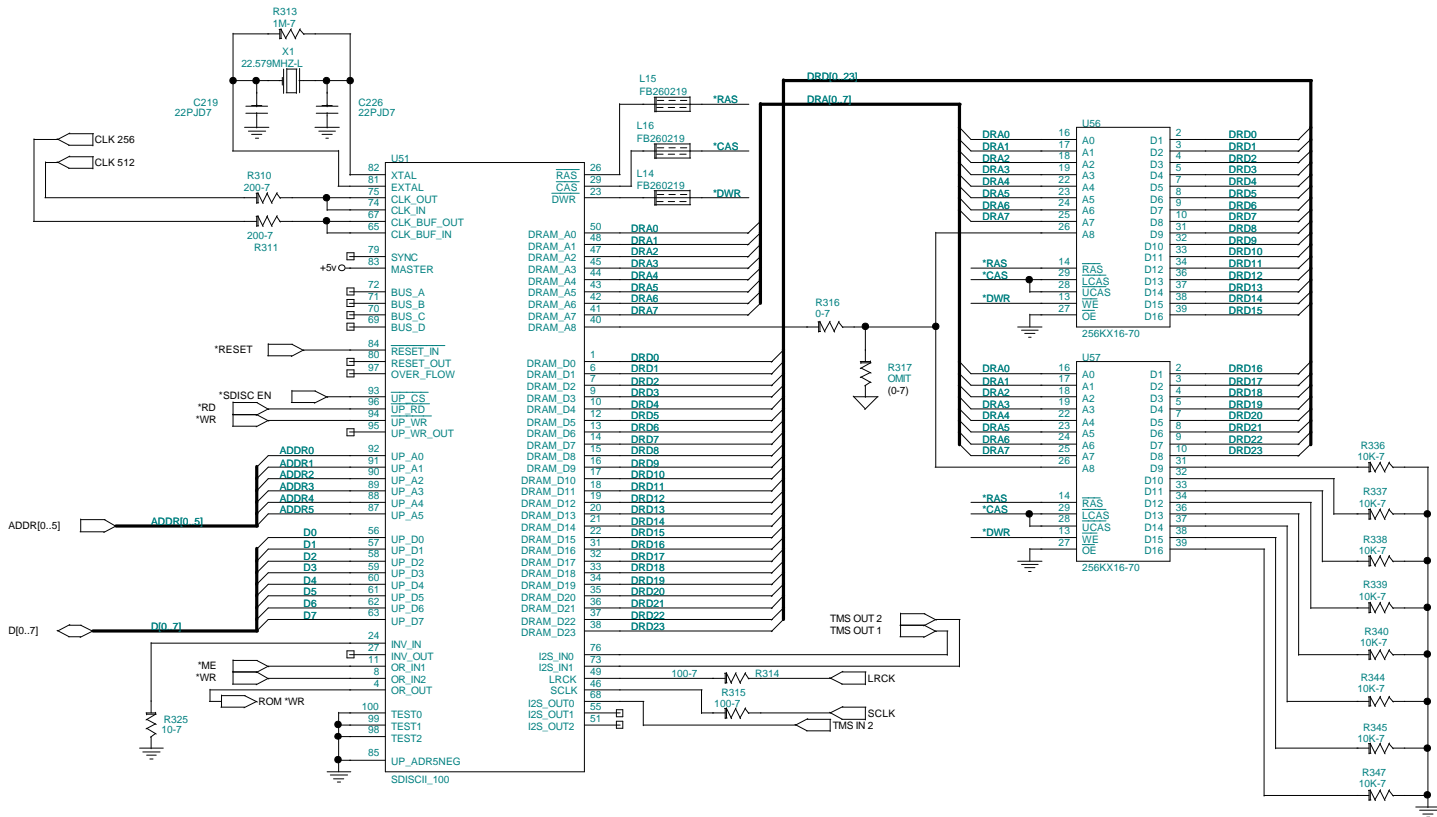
R313
1M-7

X1
22.579MHZ-L

C219
22PJD7

C226
22PJD7

CLK 256
CLK 512

R310
200-7

200-7
R311

U51
82 XTAL
81 EXTAL
75 CLK_OUT
74 CLK_IN
67 CLK_BUF_OUT
65 CLK_BUF_IN
79 SYNC
83 MASTER
+5v
72 BUS_A
71 BUS_B
70 BUS_C
69 BUS_D
*RESET
84 $\overline{RESET\_IN}$
80 RESET_OUT
97 OVER_FLOW
*SDISC EN
93 $\overline{UP\_CS}$
*RD
96 $\overline{UP\_RD}$
*WR
94 $\overline{UP\_WR}$
95 UP_WR_OUT
ADDR0 92 UP_A0
ADDR1 91 UP_A1
ADDR2 90 UP_A2
ADDR3 89 UP_A3
ADDR4 88 UP_A4
ADDR5 87 UP_A5
ADDR[0..5]
ADDR[0..5]
D0 56 UP_D0
D1 57 UP_D1
D2 58 UP_D2
D3 59 UP_D3
D4 60 UP_D4
D5 61 UP_D5
D6 62 UP_D6
D7 63 UP_D7
D[0..7]
D[0..7]
24 INV_IN
27 INV_OUT
*ME
11 OR_IN1
*WR
8 OR_IN2
4 OR_OUT
ROM *WR
R325
10-7
100 TEST0
99 TEST1
98 TEST2
85 UP_ADR5NEG
SDISCII_100

26 $\overline{RAS}$
29 $\overline{CAS}$
23 DWR
L15
FB260219
*RAS
L16
FB260219
*CAS
L14
FB260219
*DWR
50 DRAM_A0 DRA0
48 DRAM_A1 DRA1
47 DRAM_A2 DRA2
45 DRAM_A3 DRA3
44 DRAM_A4 DRA4
43 DRAM_A5 DRA5
42 DRAM_A6 DRA6
41 DRAM_A7 DRA7
40 DRAM_A8
1 DRAM_D0 DRD0
6 DRAM_D1 DRD1
7 DRAM_D2 DRD2
9 DRAM_D3 DRD3
10 DRAM_D4 DRD4
12 DRAM_D5 DRD5
13 DRAM_D6 DRD6
14 DRAM_D7 DRD7
15 DRAM_D8 DRD8
16 DRAM_D9 DRD9
17 DRAM_D10 DRD10
18 DRAM_D11 DRD11
19 DRAM_D12 DRD12
20 DRAM_D13 DRD13
21 DRAM_D14 DRD14
22 DRAM_D15 DRD15
31 DRAM_D16 DRD16
32 DRAM_D17 DRD17
33 DRAM_D18 DRD18
34 DRAM_D19 DRD19
35 DRAM_D20 DRD20
36 DRAM_D21 DRD21
37 DRAM_D22 DRD22
38 DRAM_D23 DRD23
76 I2S_IN0
73 I2S_IN1
49 LRCK
46 SCLK
68 I2S_OUT0
55 I2S_OUT1
51 I2S_OUT2

DRD[0..23]
DRA[0..7]
R316
0-7
R317
OMIT
(0-7)
TMS OUT 2
TMS OUT 1
100-7 R314
LRCK
R315
100-7
SCLK
TMS IN 2

U56
DRA0 16 A0 D1 2 DRD0
DRA1 17 A1 D2 3 DRD1
DRA2 18 A2 D3 4 DRD2
DRA3 19 A3 D4 5 DRD3
DRA4 22 A4 D5 7 DRD4
DRA5 23 A5 D6 8 DRD5
DRA6 24 A6 D7 9 DRD6
DRA7 25 A7 D8 10 DRD7
26 A8 D9 31 DRD8
D10 32 DRD9
D11 33 DRD10
*RAS 14 $\overline{RAS}$ D12 34 DRD11
*CAS 29 $\overline{LCAS}$ D13 36 DRD12
28 $\overline{UCAS}$ D14 37 DRD13
*DWR 13 $\overline{WE}$ D15 38 DRD14
27 $\overline{OE}$ D16 39 DRD15
256KX16-70

U57
DRA0 16 A0 D1 2 DRD16
DRA1 17 A1 D2 3 DRD17
DRA2 18 A2 D3 4 DRD18
DRA3 19 A3 D4 5 DRD19
DRA4 22 A4 D5 7 DRD20
DRA5 23 A5 D6 8 DRD21
DRA6 24 A6 D7 9 DRD22
DRA7 25 A7 D8 10 DRD23
26 A8 D9 31
D10 32
D11 33
*RAS 14 $\overline{RAS}$ D12 34
*CAS 29 $\overline{LCAS}$ D13 36
28 $\overline{UCAS}$ D14 37
*DWR 13 $\overline{WE}$ D15 38
27 $\overline{OE}$ D16 39
256KX16-70

R336
10K-7
R337
10K-7
R338
10K-7
R339
10K-7
R340
10K-7
R344
10K-7
R345
10K-7
R347
10K-7